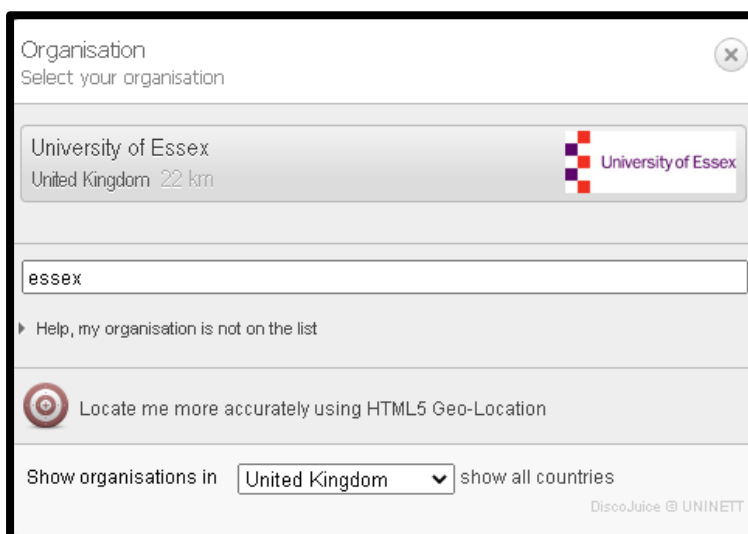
Organisation
Select your organisation

University of Essex
United Kingdom 22 km

University of Essex

essex

Help, my organisation is not on the list

Locate me more accurately using HTML5 Geo-Location

Show organisations in United Kingdom show all countries

DiscoJuice © UNINETT